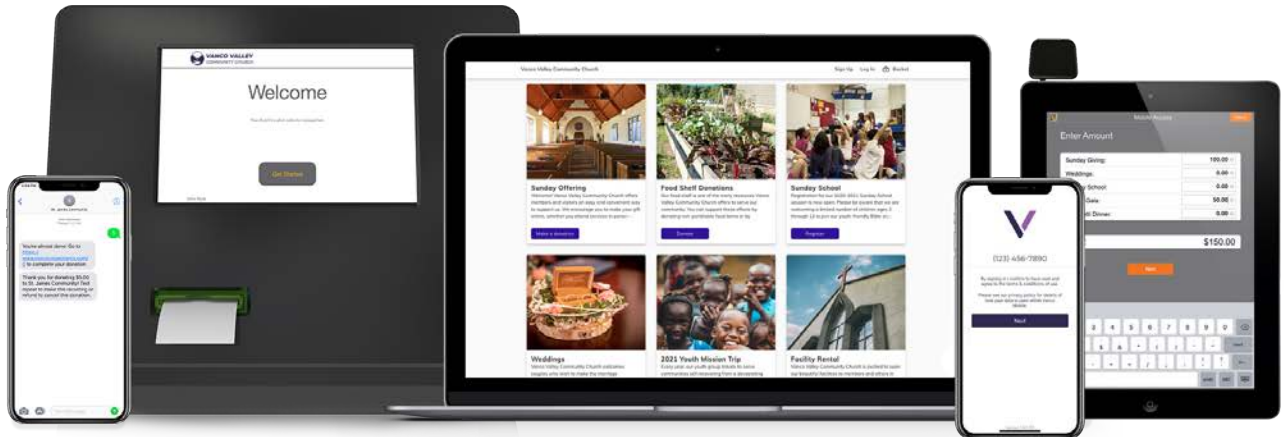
VANCO VALLEY COMMUNITY CHURCH

Welcome

Get Started

St. James Community

You're almost done! Go to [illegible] to complete your donation.

Thank you for donating $5.00 to St. James Community! Text repeat to make this recurring or refund to cancel this donation.

Vanco Valley Community Church

Sign Up Log In Basket

Sunday Offering

Make a donation

Food Shelf Donations

Donate

Sunday School

Register

Weddings

2021 Youth Mission Trip

Facility Rental

(123) 456-7890

Next

Enter Amount

Sunday Giving: 100.00

Weddings: 0.00

School: 0.00

Gala: 50.00

Dinner: 0.00

$150.00

Next